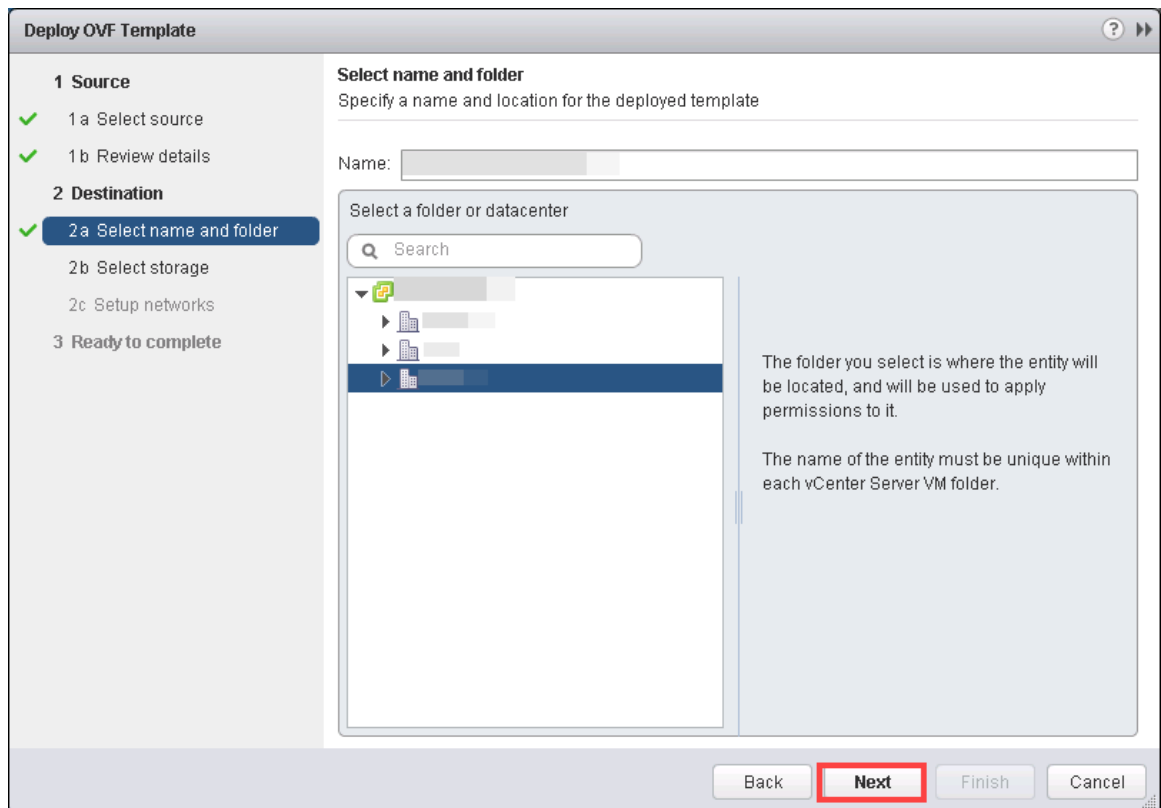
Deploy OVF Template

1 Source
1a Select source
1b Review details
2 Destination
2a Select name and folder
2b Select storage
2c Setup networks
3 Ready to complete

Select name and folder
Specify a name and location for the deployed template

Name:

Select a folder or datacenter

Search

The folder you select is where the entity will be located, and will be used to apply permissions to it.

The name of the entity must be unique within each vCenter Server VM folder.

Back
Next
Finish
Cancel